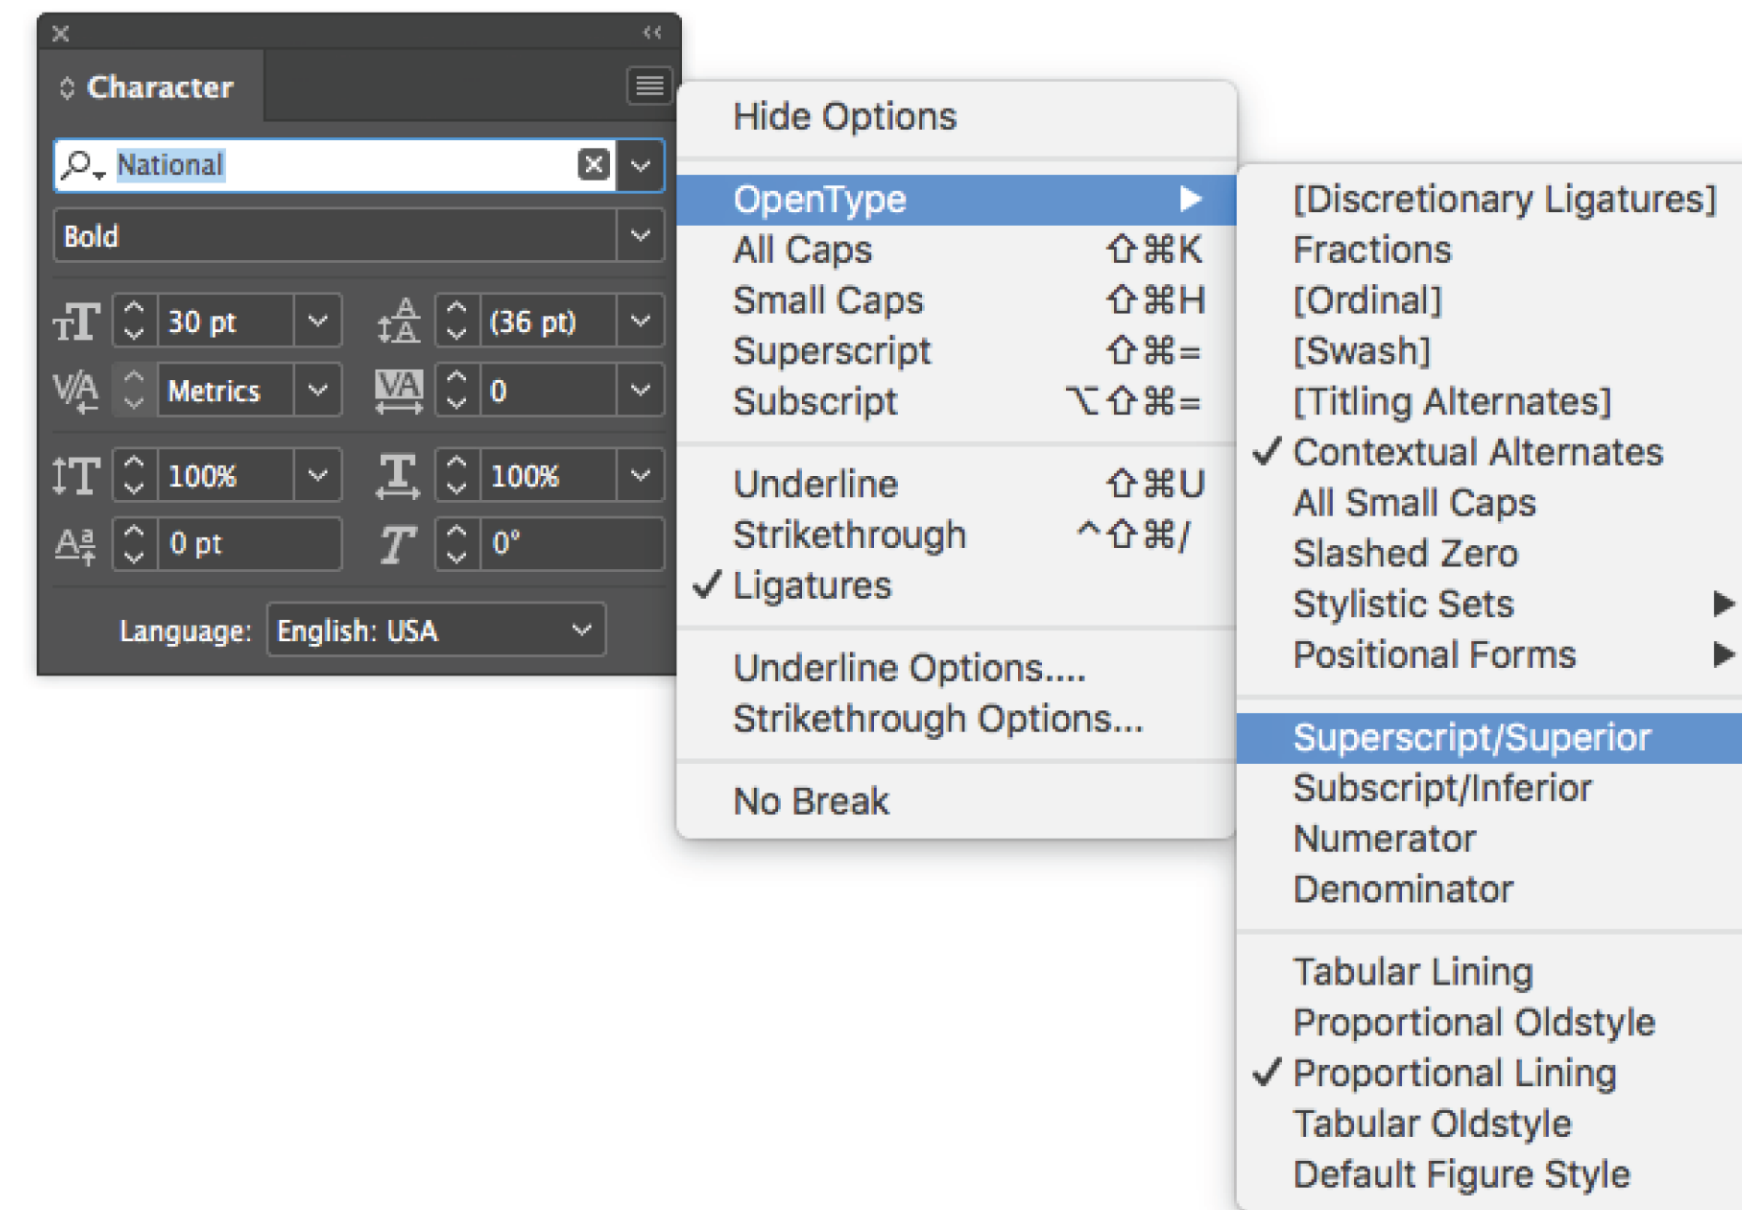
Character

National

Bold

30 pt
(36 pt)
Metrics
0
100%
100%
0 pt
0°

Language: English: USA

Hide Options

OpenType
All Caps ⇧⌘K
Small Caps ⇧⌘H
Superscript ⇧⌘=
Subscript ⌥⇧⌘=

Underline ⇧⌘U
Strikethrough ^⇧⌘/
✓ Ligatures

Underline Options....
Strikethrough Options...

No Break

[Discretionary Ligatures]
Fractions
[Ordinal]
[Swash]
[Titling Alternates]
✓ Contextual Alternates
All Small Caps
Slashed Zero
Stylistic Sets
Positional Forms

Superscript/Superior
Subscript/Inferior
Numerator
Denominator

Tabular Lining
Proportional Oldstyle
✓ Proportional Lining
Tabular Oldstyle
Default Figure Style